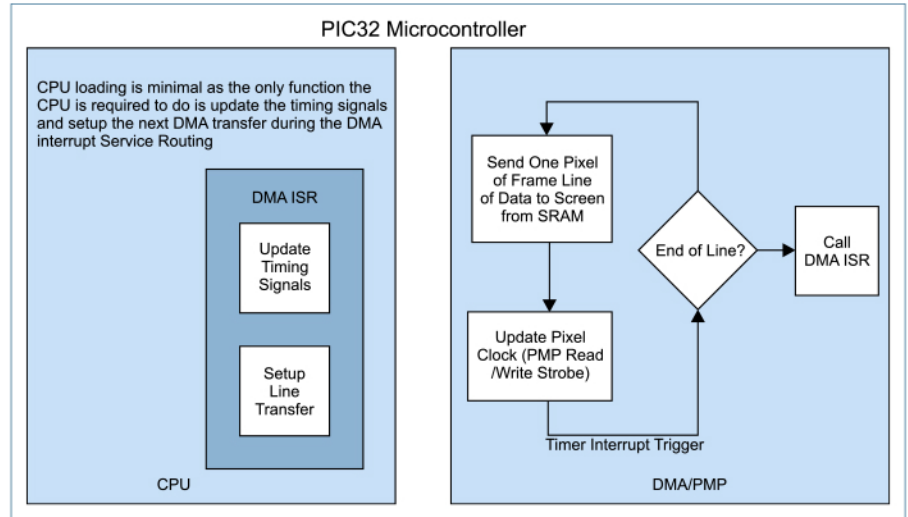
PIC32 Microcontroller

CPU loading is minimal as the only function the CPU is required to do is update the timing signals and setup the next DMA transfer during the DMA interrupt Service Routing

DMA ISR

Update Timing Signals

Setup Line Transfer

CPU

Send One Pixel of Frame Line of Data to Screen from SRAM

Update Pixel Clock (PMP Read /Write Strobe)

End of Line?

Call DMA ISR

Timer Interrupt Trigger

DMA/PMP